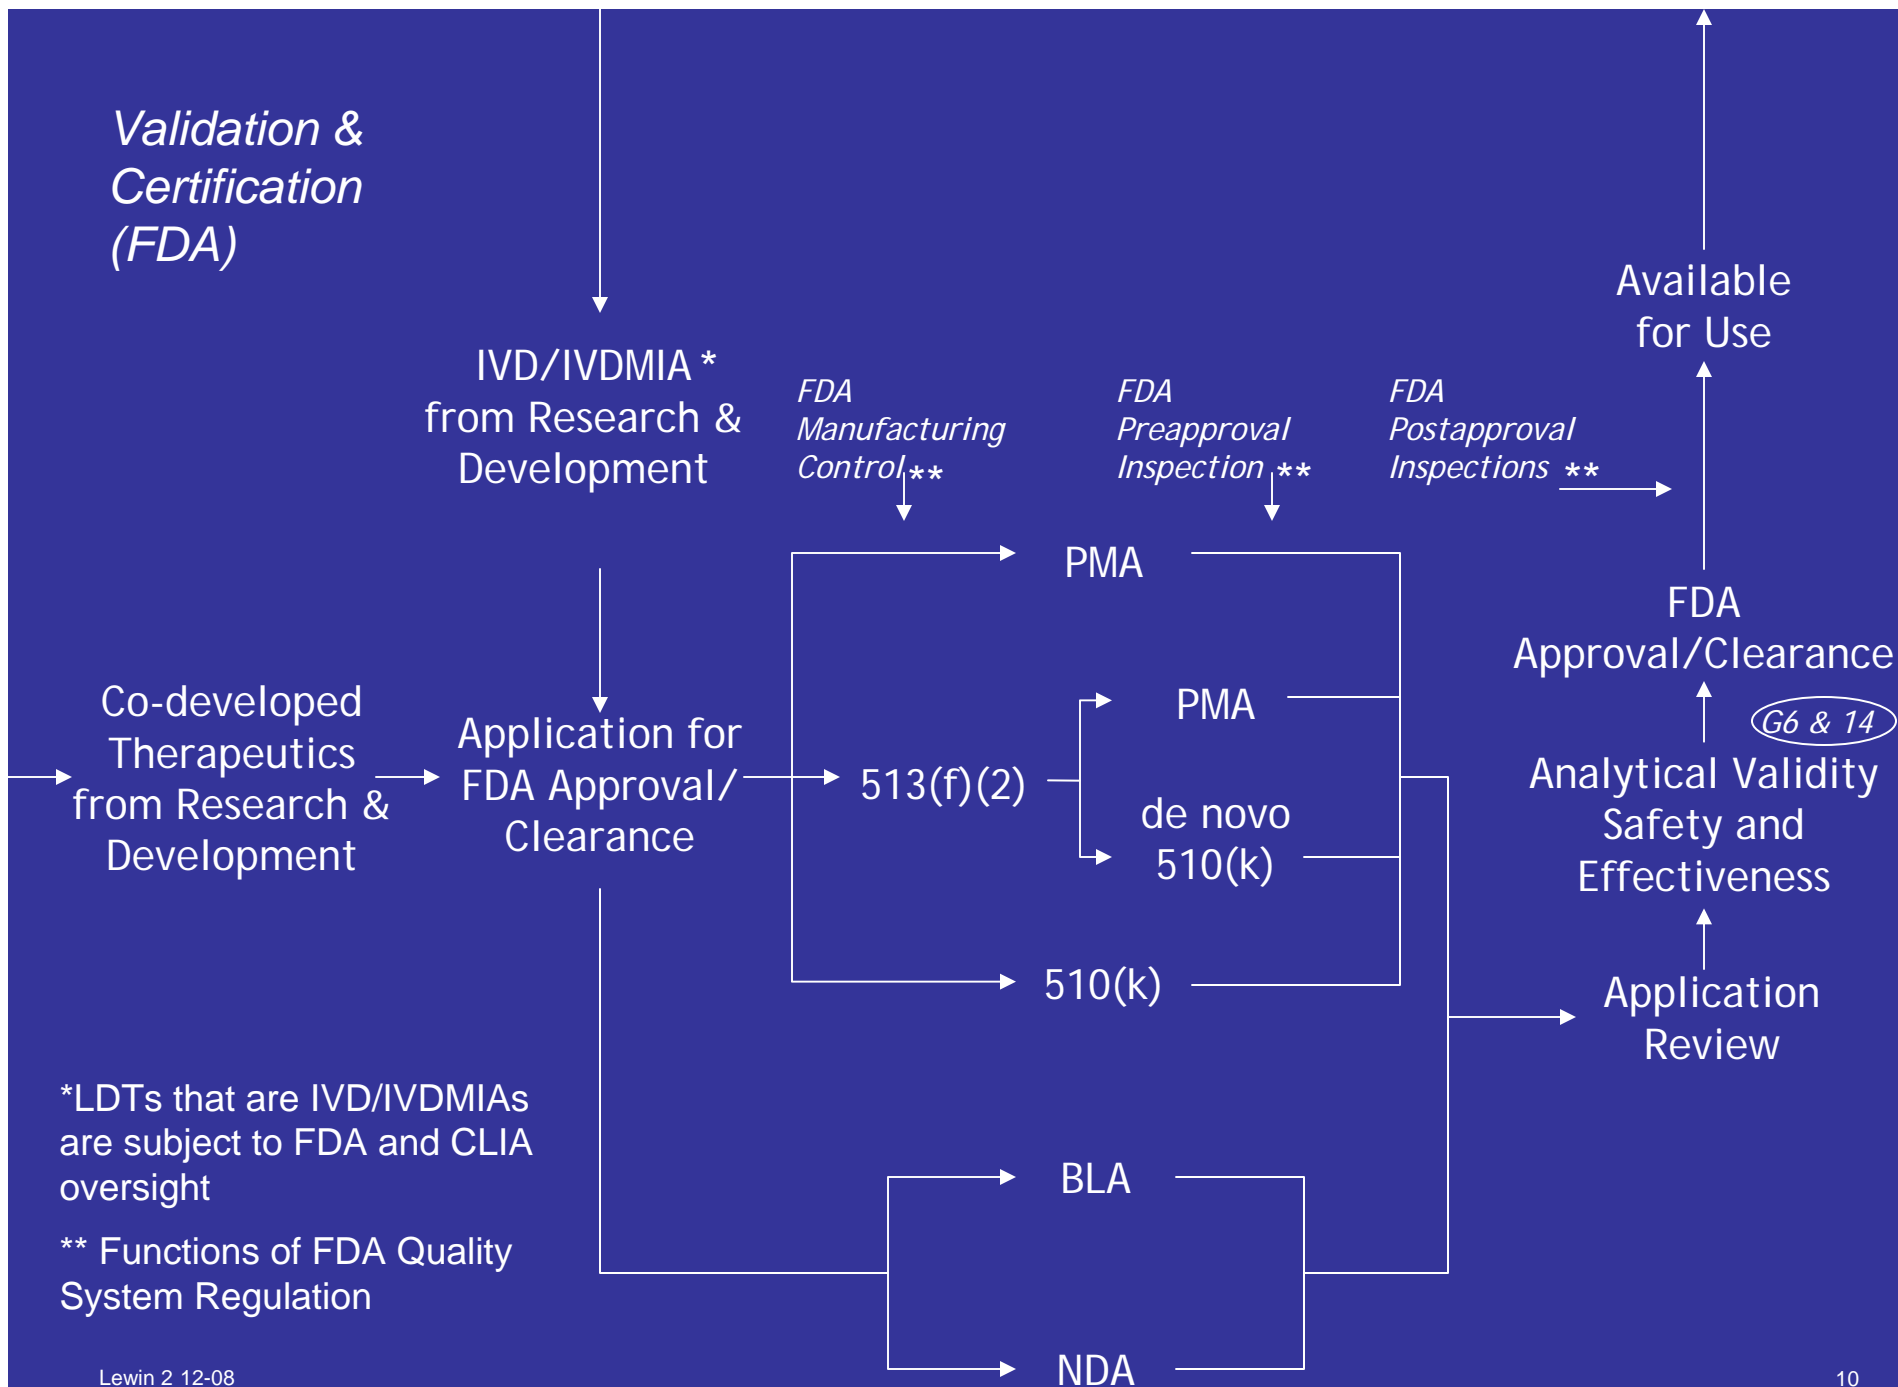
Validation & Certification (FDA)

IVD/IVDMIA * from Research & Development

FDA Manufacturing Control **

FDA Preapproval Inspection **

FDA Postapproval Inspections **

Available for Use

PMA

FDA Approval/Clearance

G6 & 14

Co-developed Therapeutics from Research & Development

Application for FDA Approval/ Clearance

513(f)(2)

PMA

de novo 510(k)

Analytical Validity Safety and Effectiveness

510(k)

Application Review

*LDTs that are IVD/IVDMIAs are subject to FDA and CLIA oversight

** Functions of FDA Quality System Regulation

BLA

NDA

Lewin 2 12-08

10